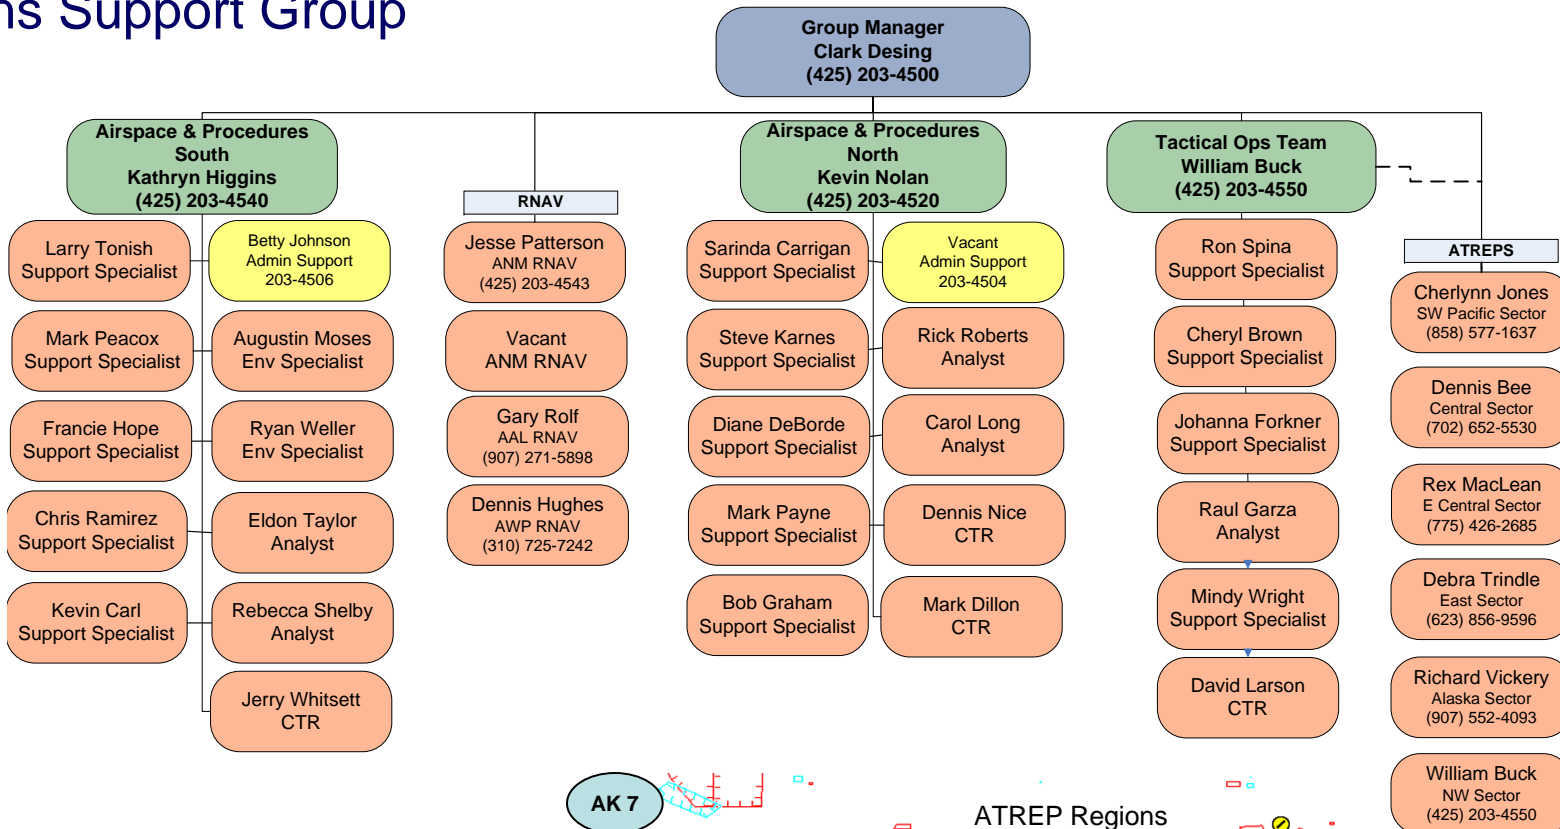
ns Support Group

Group Manager
Clark Desing
(425) 203-4500

Airspace & Procedures
South
Kathryn Higgins
(425) 203-4540

Larry Tonish
Support Specialist

Betty Johnson
Admin Support
203-4506

Mark Peacox
Support Specialist

Augustin Moses
Env Specialist

Francie Hope
Support Specialist

Ryan Weller
Env Specialist

Chris Ramirez
Support Specialist

Eldon Taylor
Analyst

Kevin Carl
Support Specialist

Rebecca Shelby
Analyst

Jerry Whitsett
CTR

RNAV

Jesse Patterson
ANM RNAV
(425) 203-4543

Vacant
ANM RNAV

Gary Rolf
AAL RNAV
(907) 271-5898

Dennis Hughes
AWP RNAV
(310) 725-7242

Airspace & Procedures
North
Kevin Nolan
(425) 203-4520

Sarinda Carrigan
Support Specialist

Vacant
Admin Support
203-4504

Steve Karnes
Support Specialist

Rick Roberts
Analyst

Diane DeBorde
Support Specialist

Carol Long
Analyst

Mark Payne
Support Specialist

Dennis Nice
CTR

Bob Graham
Support Specialist

Mark Dillon
CTR

Tactical Ops Team
William Buck
(425) 203-4550

Ron Spina
Support Specialist

Cheryl Brown
Support Specialist

Johanna Forkner
Support Specialist

Raul Garza
Analyst

Mindy Wright
Support Specialist

David Larson
CTR

ATREPS

Cherlynn Jones
SW Pacific Sector
(858) 577-1637

Dennis Bee
Central Sector
(702) 652-5530

Rex MacLean
E Central Sector
(775) 426-2685

Debra Trindle
East Sector
(623) 856-9596

Richard Vickery
Alaska Sector
(907) 552-4093

William Buck
NW Sector
(425) 203-4550

AK 7

ATREP Regions